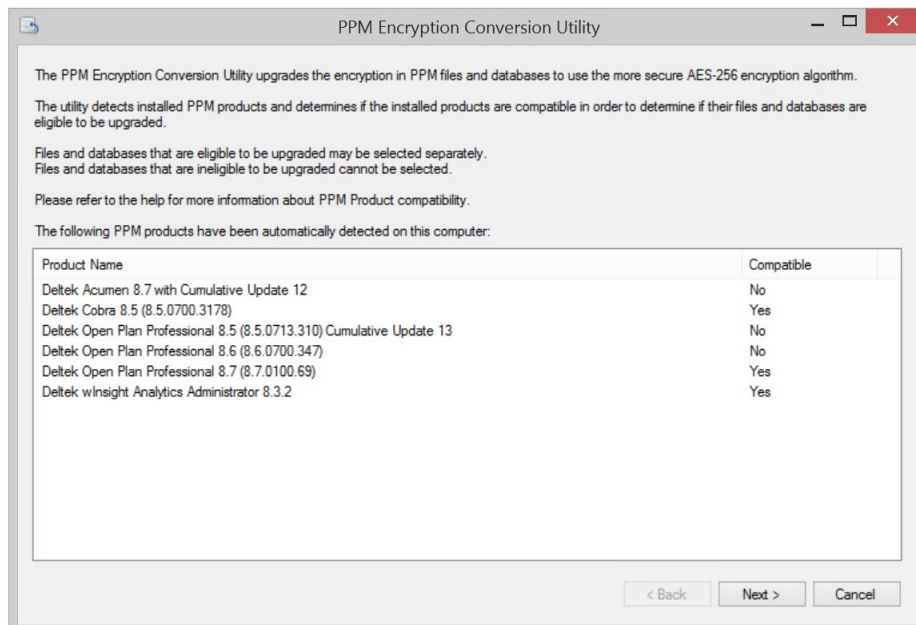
PPM Encryption Conversion Utility

The PPM Encryption Conversion Utility upgrades the encryption in PPM files and databases to use the more secure AES-256 encryption algorithm.

The utility detects installed PPM products and determines if the installed products are compatible in order to determine if their files and databases are eligible to be upgraded.

Files and databases that are eligible to be upgraded may be selected separately.
Files and databases that are ineligible to be upgraded cannot be selected.

Please refer to the help for more information about PPM Product compatibility.

The following PPM products have been automatically detected on this computer:

| Product Name | Compatible |
|---|---|
| Deltek Acumen 8.7 with Cumulative Update 12 | No |
| Deltek Cobra 8.5 (8.5.0700.3178) | Yes |
| Deltek Open Plan Professional 8.5 (8.5.0713.310) Cumulative Update 13 | No |
| Deltek Open Plan Professional 8.6 (8.6.0700.347) | No |
| Deltek Open Plan Professional 8.7 (8.7.0100.69) | Yes |
| Deltek wInsight Analytics Administrator 8.3.2 | Yes |

< Back Next > Cancel